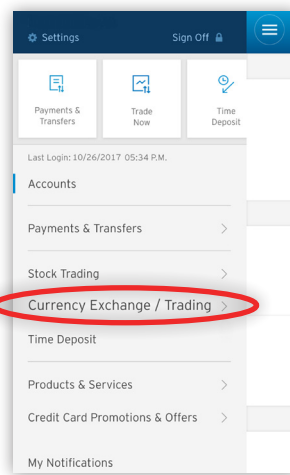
Settings
Sign Off

Payments & Transfers
Trade Now
Time Deposit

Last Login: 10/26/2017 05:34 P.M.

Accounts

Payments & Transfers

Stock Trading

Currency Exchange / Trading

Time Deposit

Products & Services

Credit Card Promotions & Offers

My Notifications